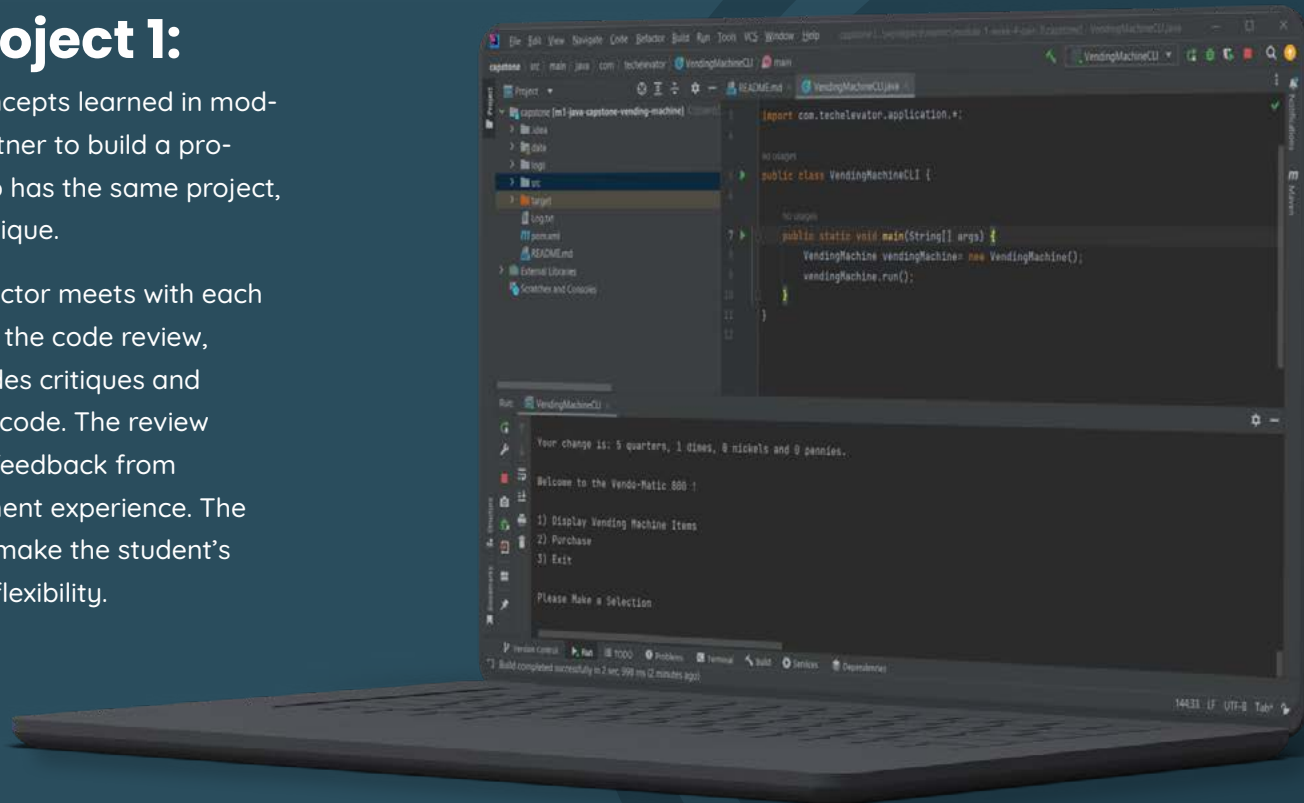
oject 1:

cepts learned in modtner to build a pro-
has the same project, ique.

ctor meets with each the code review, les critiques and code. The review eedback from nent experience. The make the student's flexibility.

File Edit View Navigate Code Refactor Build Run Tools VCS Window Help

capstone src main java com techelevator VendingMachineCLI main

VendingMachineCLI

Project

capstone [m1-java-capstone-vending-machine]
.idea
data
logs
src
target
Log.txt
pom.xml
README.md
External Libraries
Scratches and Consoles

README.md VendingMachineCLI.java

import com.techelevator.application.*;

no usages
public class VendingMachineCLI {

no usages
public static void main(String[] args) {
VendingMachine vendingMachine= new VendingMachine();
vendingMachine.run();
}
}

Run: VendingMachineCLI

Your change is: 5 quarters, 1 dimes, 0 nickels and 0 pennies.

Welcome to the Vendo-Matic 800 !

1) Display Vending Machine Items
2) Purchase
3) Exit

Please Make a Selection

Version Control Run TODO Problems Terminal Build Services Dependencies

Build completed successfully in 2 sec, 398 ms (2 minutes ago)

14:33 LF UTF-8 Tab